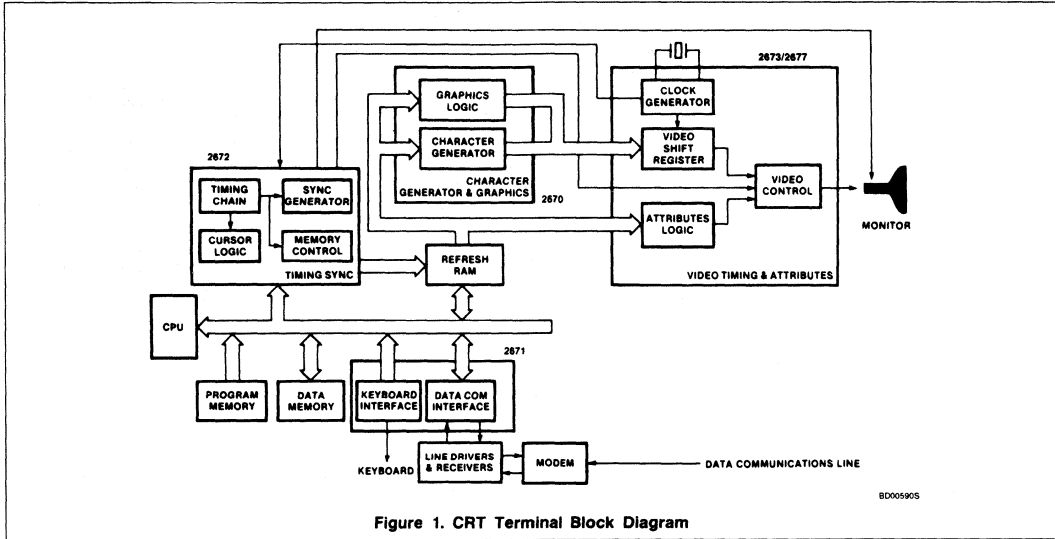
2673/2677

GRAPHICS LOGIC

CLOCK GENERATOR

CHARACTER GENERATOR

VIDEO SHIFT REGISTER

2672

CHARACTER GENERATOR & GRAPHICS

TIMING CHAIN

SYNC GENERATOR

VIDEO CONTROL

2670

CURSOR LOGIC

MEMORY CONTROL

ATTRIBUTES LOGIC

MONITOR

TIMING SYNC

REFRESH RAM

VIDEO TIMING & ATTRIBUTES

CPU

2671

PROGRAM MEMORY

DATA MEMORY

KEYBOARD INTERFACE

DATA COM INTERFACE

LINE DRIVERS & RECEIVERS

MODEM

DATA COMMUNICATIONS LINE

KEYBOARD

BD00590S

Figure 1. CRT Terminal Block Diagram